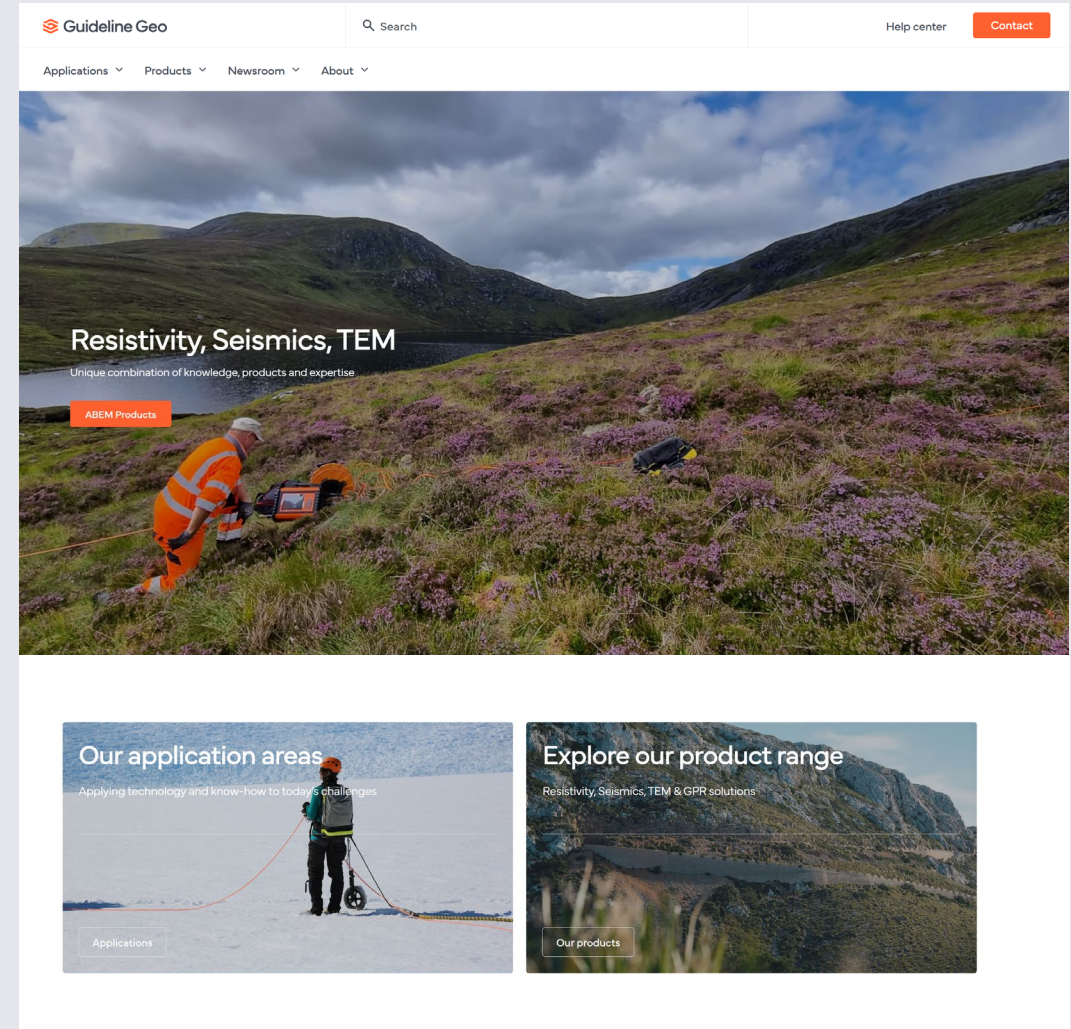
Guideline Geo

Search

Help center

Contact

Applications

Products

Newsroom

About

Resistivity, Seismics, TEM

Unique combination of knowledge, products and expertise

ABEM Products

Our application areas

Applying technology and know-how to today's challenges

Applications

Explore our product range

Resistivity, Seismics, TEM & GPR solutions

Our products